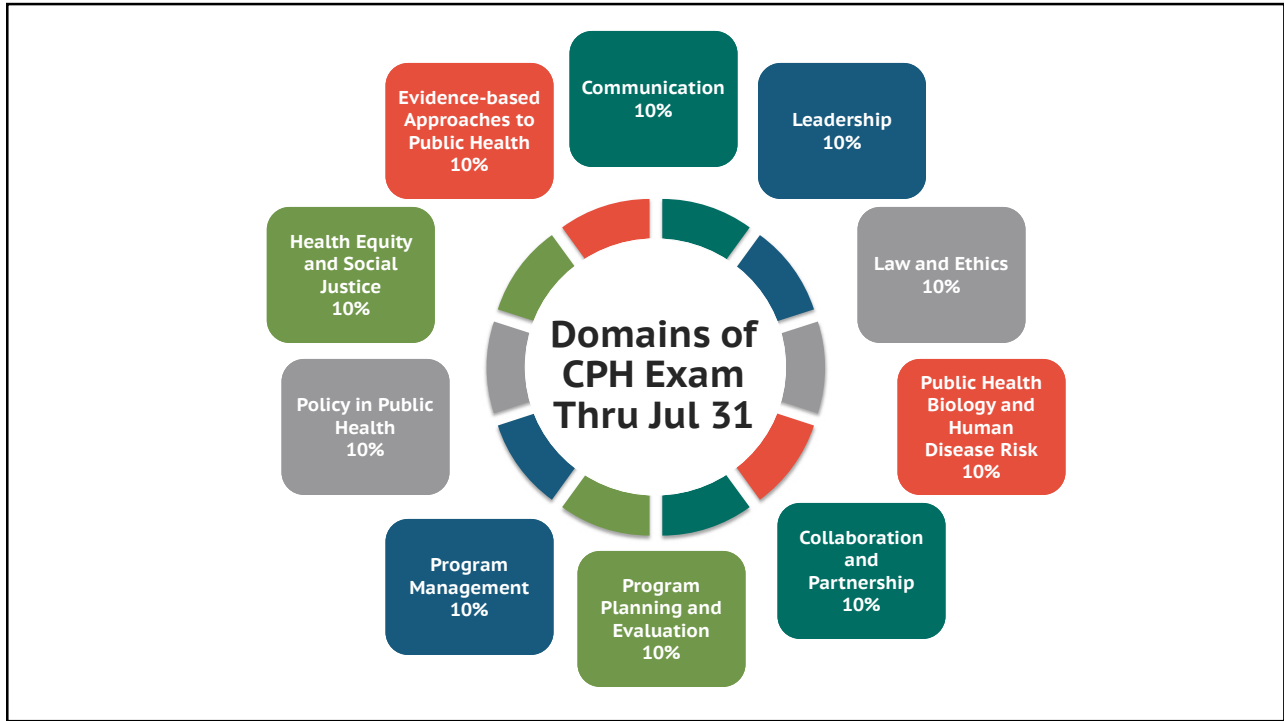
Domains of CPH Exam Thru Jul 31

Communication
10%

Leadership
10%

Law and Ethics
10%

Public Health Biology and Human Disease Risk
10%

Collaboration and Partnership
10%

Program Planning and Evaluation
10%

Program Management
10%

Policy in Public Health
10%

Health Equity and Social Justice
10%

Evidence-based Approaches to Public Health
10%